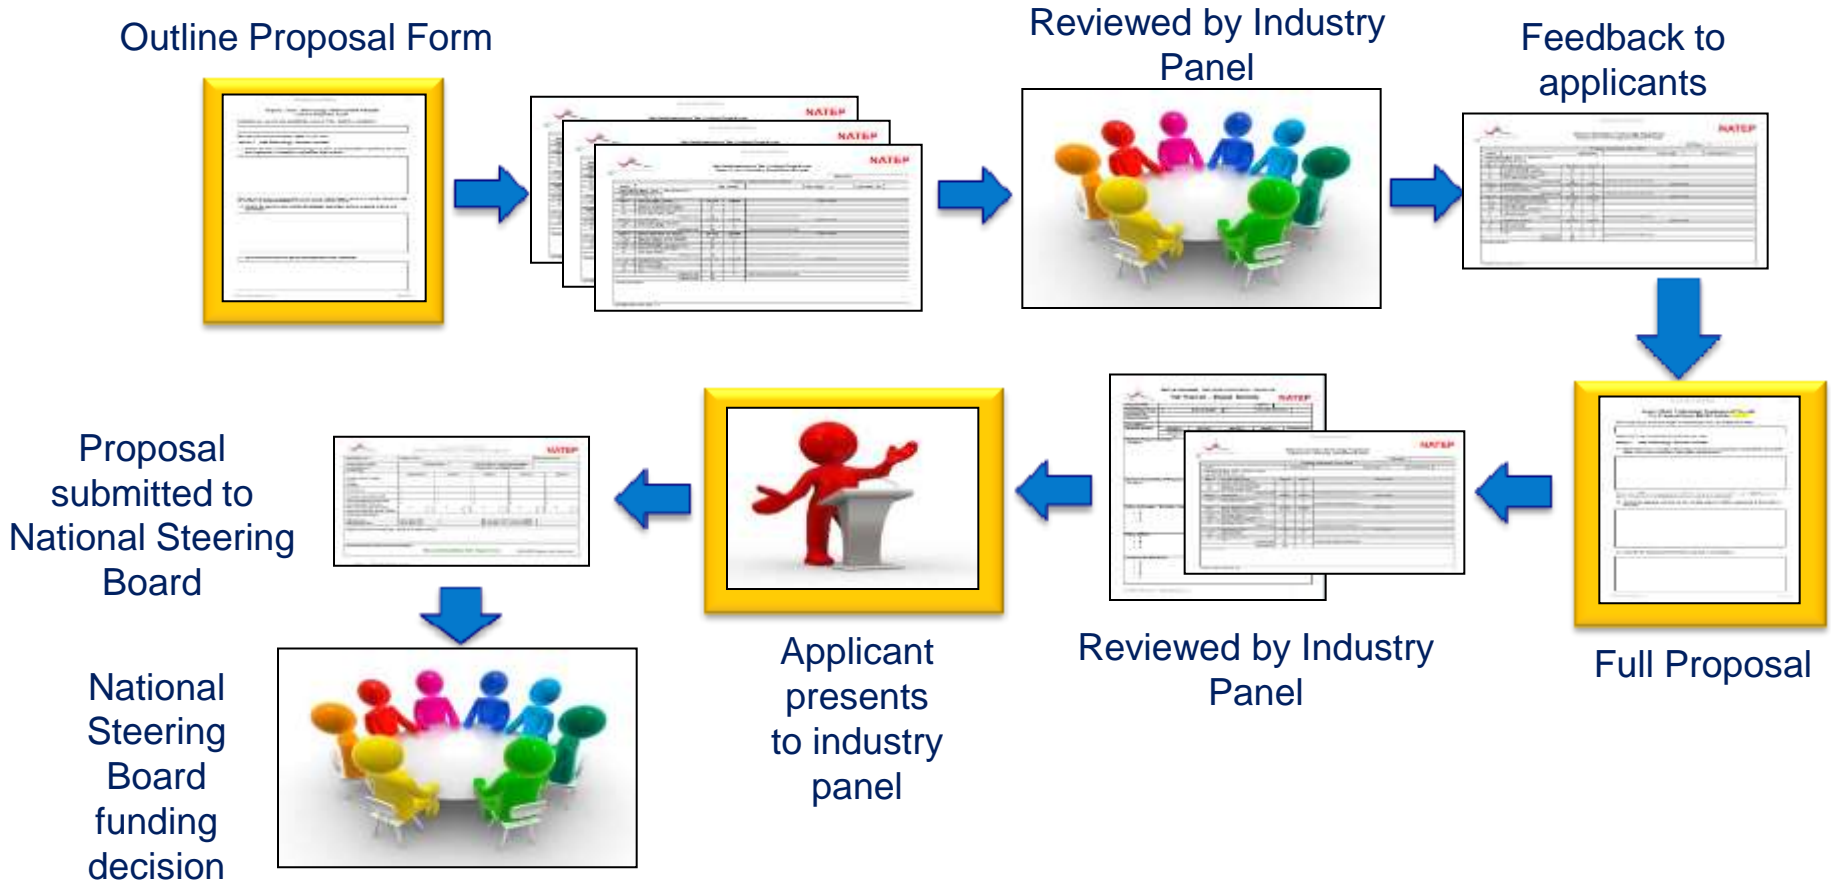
Outline Proposal Form

NATEP

NATEP

NATEP

Reviewed by Industry Panel

Feedback to applicants

NATEP

Full Proposal

NATEP

NATEP

Reviewed by Industry Panel

Applicant presents to industry panel

NATEP

Proposal submitted to National Steering Board

National Steering Board funding decision